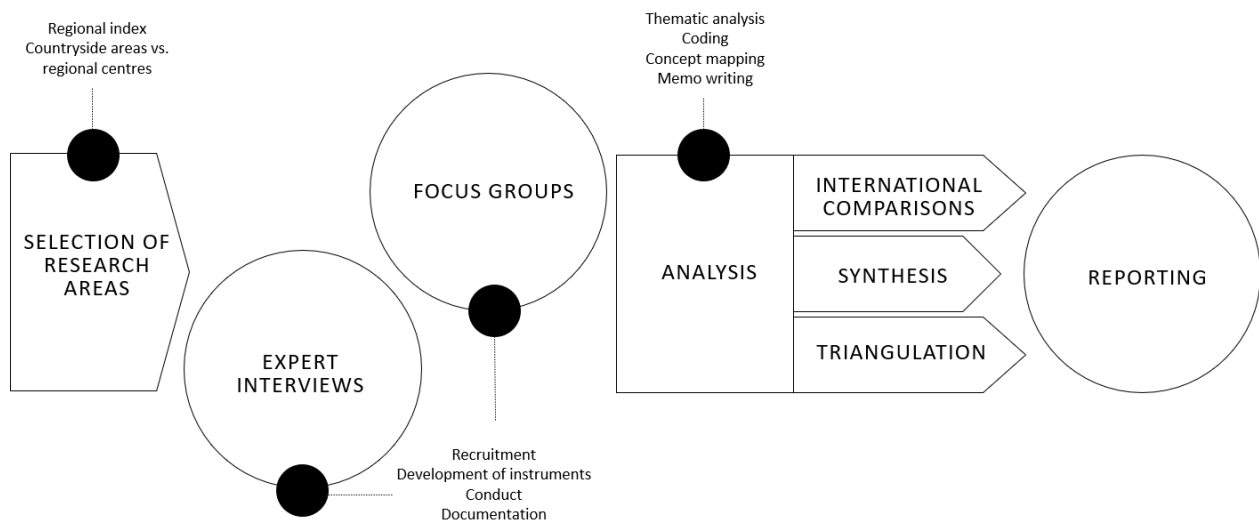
Regional index
Countryside areas vs. regional centres

SELECTION OF RESEARCH AREAS

EXPERT INTERVIEWS

FOCUS GROUPS

Recruitment
Development of instruments
Conduct
Documentation

Thematic analysis
Coding
Concept mapping
Memo writing

ANALYSIS

INTERNATIONAL COMPARISONS

SYNTHESIS

TRIANGULATION

REPORTING